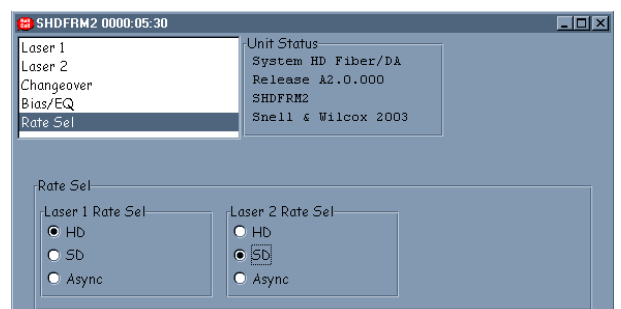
SHDFRM2 0000:05:30

Laser 1
Laser 2
Changeover
Bias/EQ
Rate Sel

Unit Status
System HD Fiber/DA
Release A2.0.000
SHDFRM2
Snell & Wilcox 2003

Rate Sel

Laser 1 Rate Sel
HD
SD
Async

Laser 2 Rate Sel
HD
SD
Async